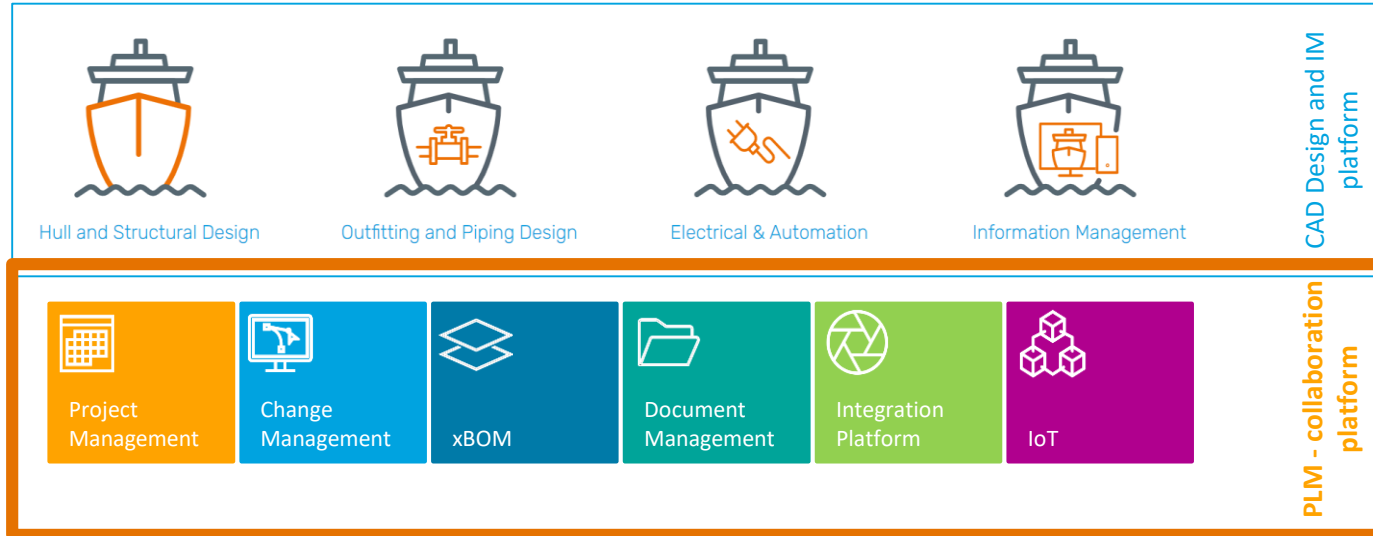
Hull and Structural Design

Outfitting and Piping Design

Electrical & Automation

Information Management

CAD Design and IM platform

Project Management

Change Management

xBOM

Document Management

Integration Platform

IoT

PLM - collaboration platform